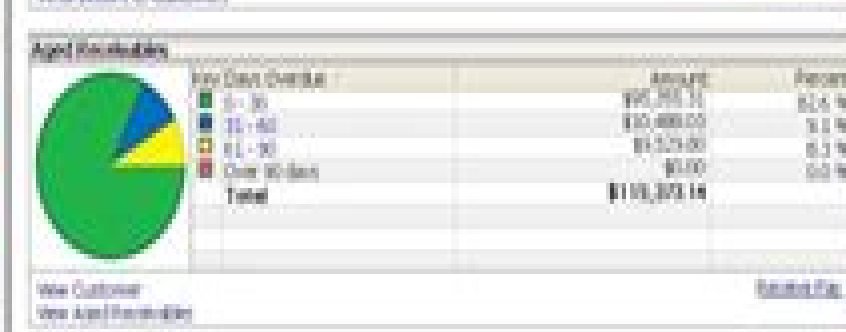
Aged Receivables

| Key | Days Overdue | Amount | Percent |
|---|---|---|---|
| | 0 - 30 | $95,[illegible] | 82.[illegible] % |
| | 31 - 60 | $10,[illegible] | 9.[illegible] % |
| | 61 - 90 | $9,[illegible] | 8.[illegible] % |
| | Over 90 days | $0.00 | 0.0 % |
| | Total | $115,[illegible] | |

View Customer
View Aged Receivables
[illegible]